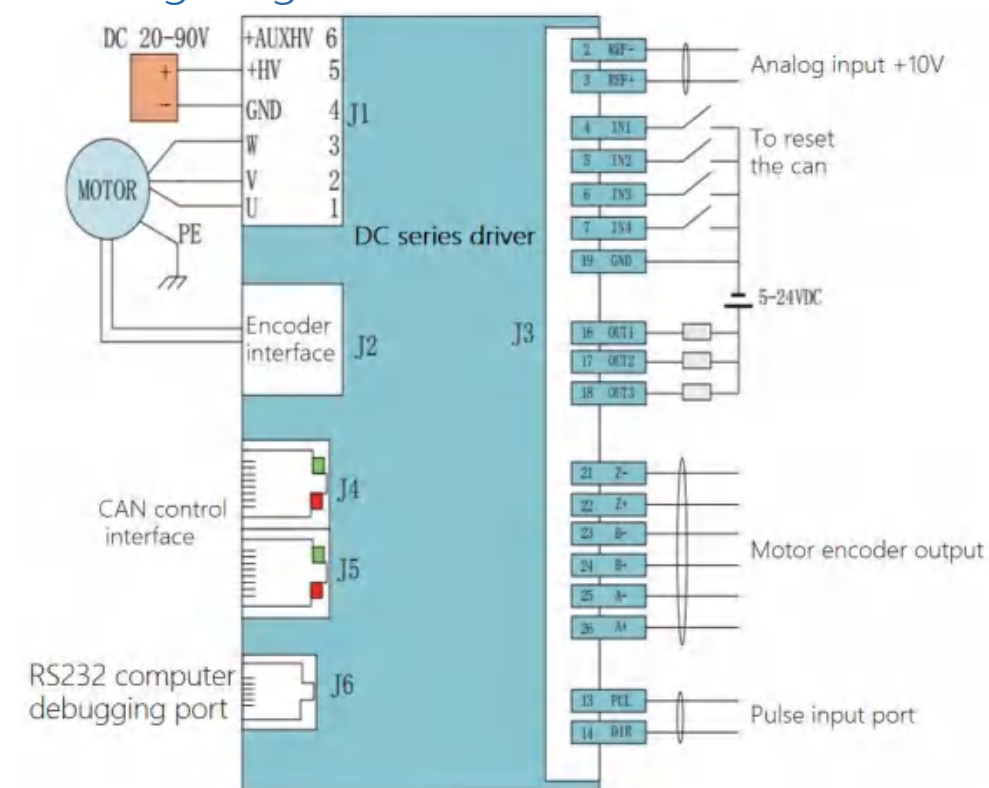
DC 20-90V

+

-

+AUXHV 6

+HV 5

GND 4

W 3

V 2

U 1

J1

MOTOR

PE

DC series driver

Encoder interface

J2

J3

CAN control interface

J4

J5

RS232 computer debugging port

J6

2 REF-

3 REF+

Analog input +10V

4 IN1

5 IN2

6 IN3

7 IN4

To reset the can

19 GND

5-24VDC

16 OUT1

17 OUT2

18 OUT3

21 Z-

22 Z+

23 B-

24 B+

25 A-

26 A+

Motor encoder output

13 PUL

14 DIR

Pulse input port